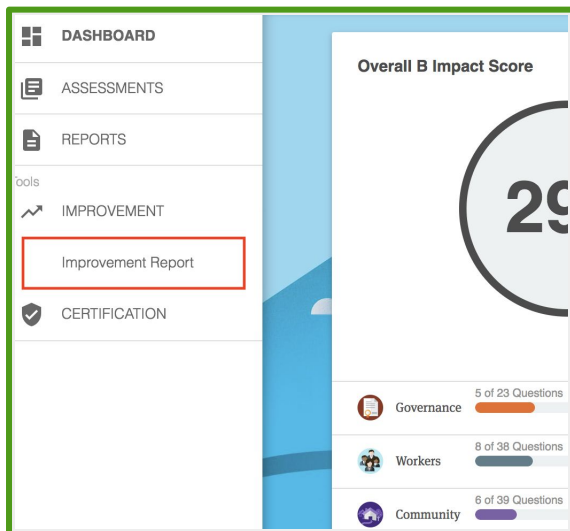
DASHBOARD

ASSESSMENTS

REPORTS

Tools

IMPROVEMENT

Improvement Report

CERTIFICATION

Overall B Impact Score

29

Governance 5 of 23 Questions

Workers 8 of 38 Questions

Community 6 of 39 Questions